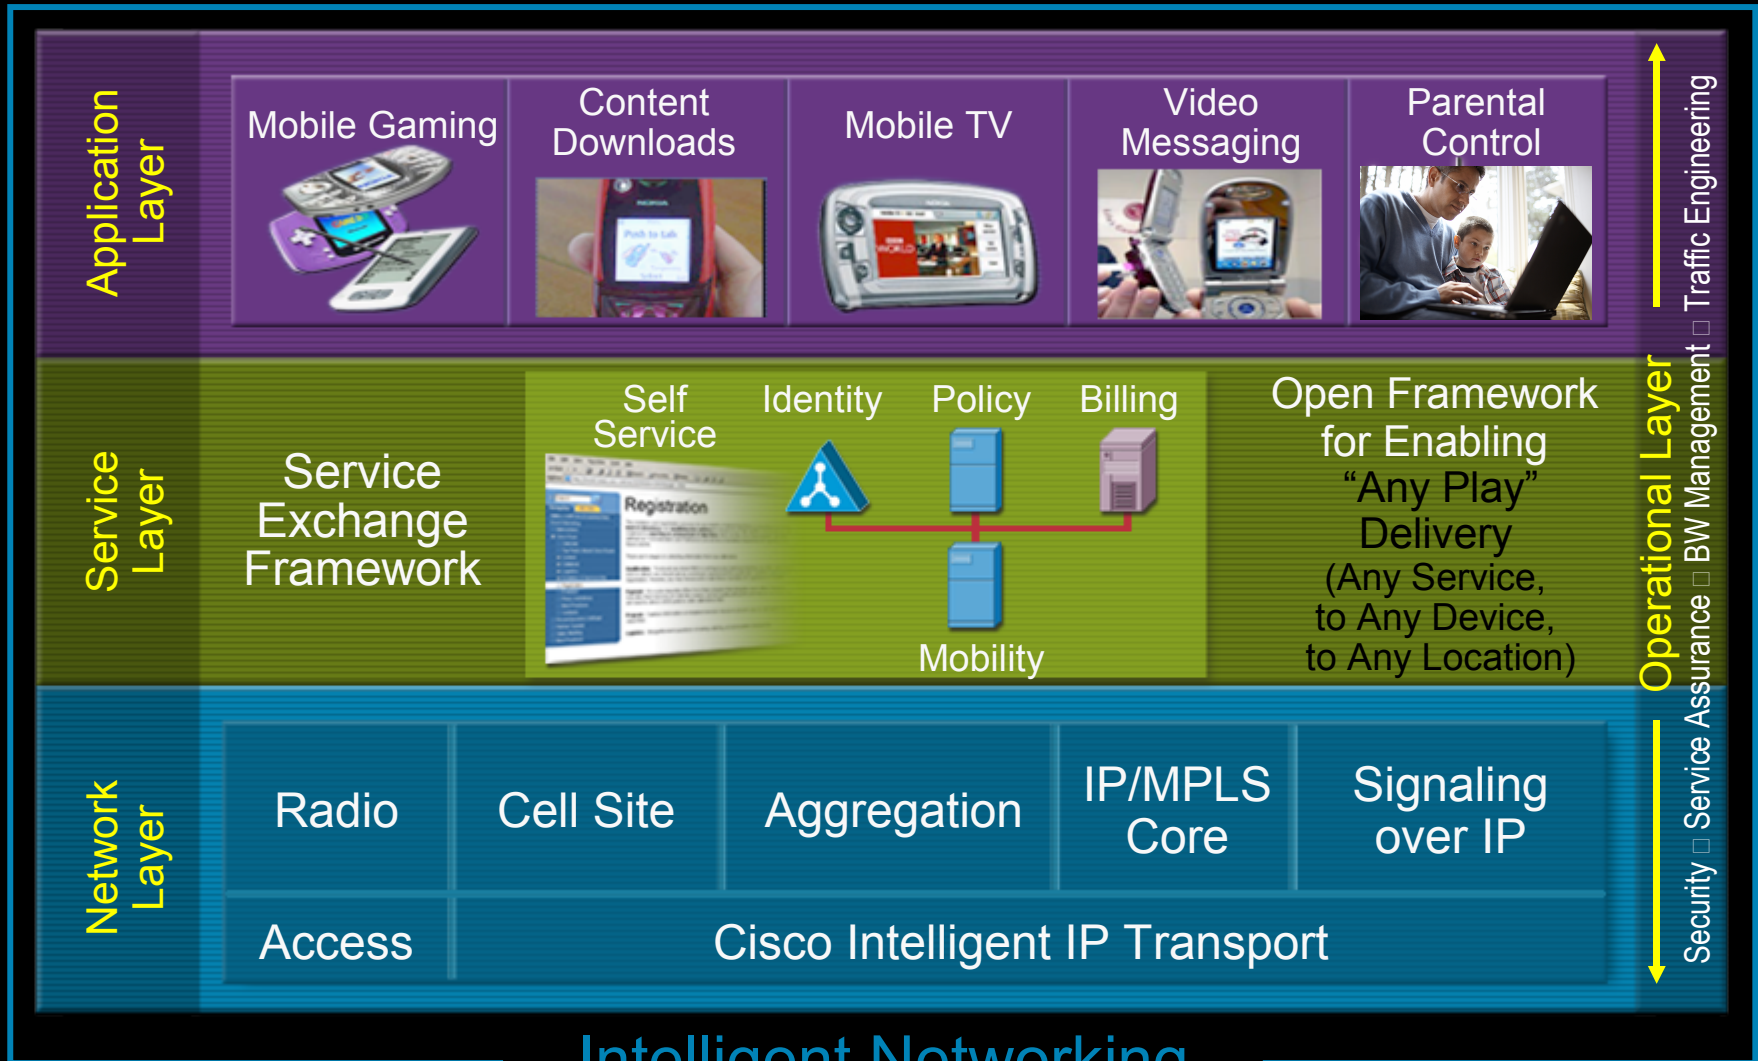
Application Layer

Mobile Gaming

Content Downloads

Mobile TV

Video Messaging

Parental Control

Service Layer

Service Exchange Framework

Self Service

Registration

Identity

Policy

Billing

Mobility

Open Framework for Enabling "Any Play" Delivery (Any Service, to Any Device, to Any Location)

Network Layer

Radio

Cell Site

Aggregation

IP/MPLS Core

Signaling over IP

Access

Cisco Intelligent IP Transport

Operational Layer

Security □ Service Assurance □ BW Management □ Traffic Engineering

Intelligent Networking